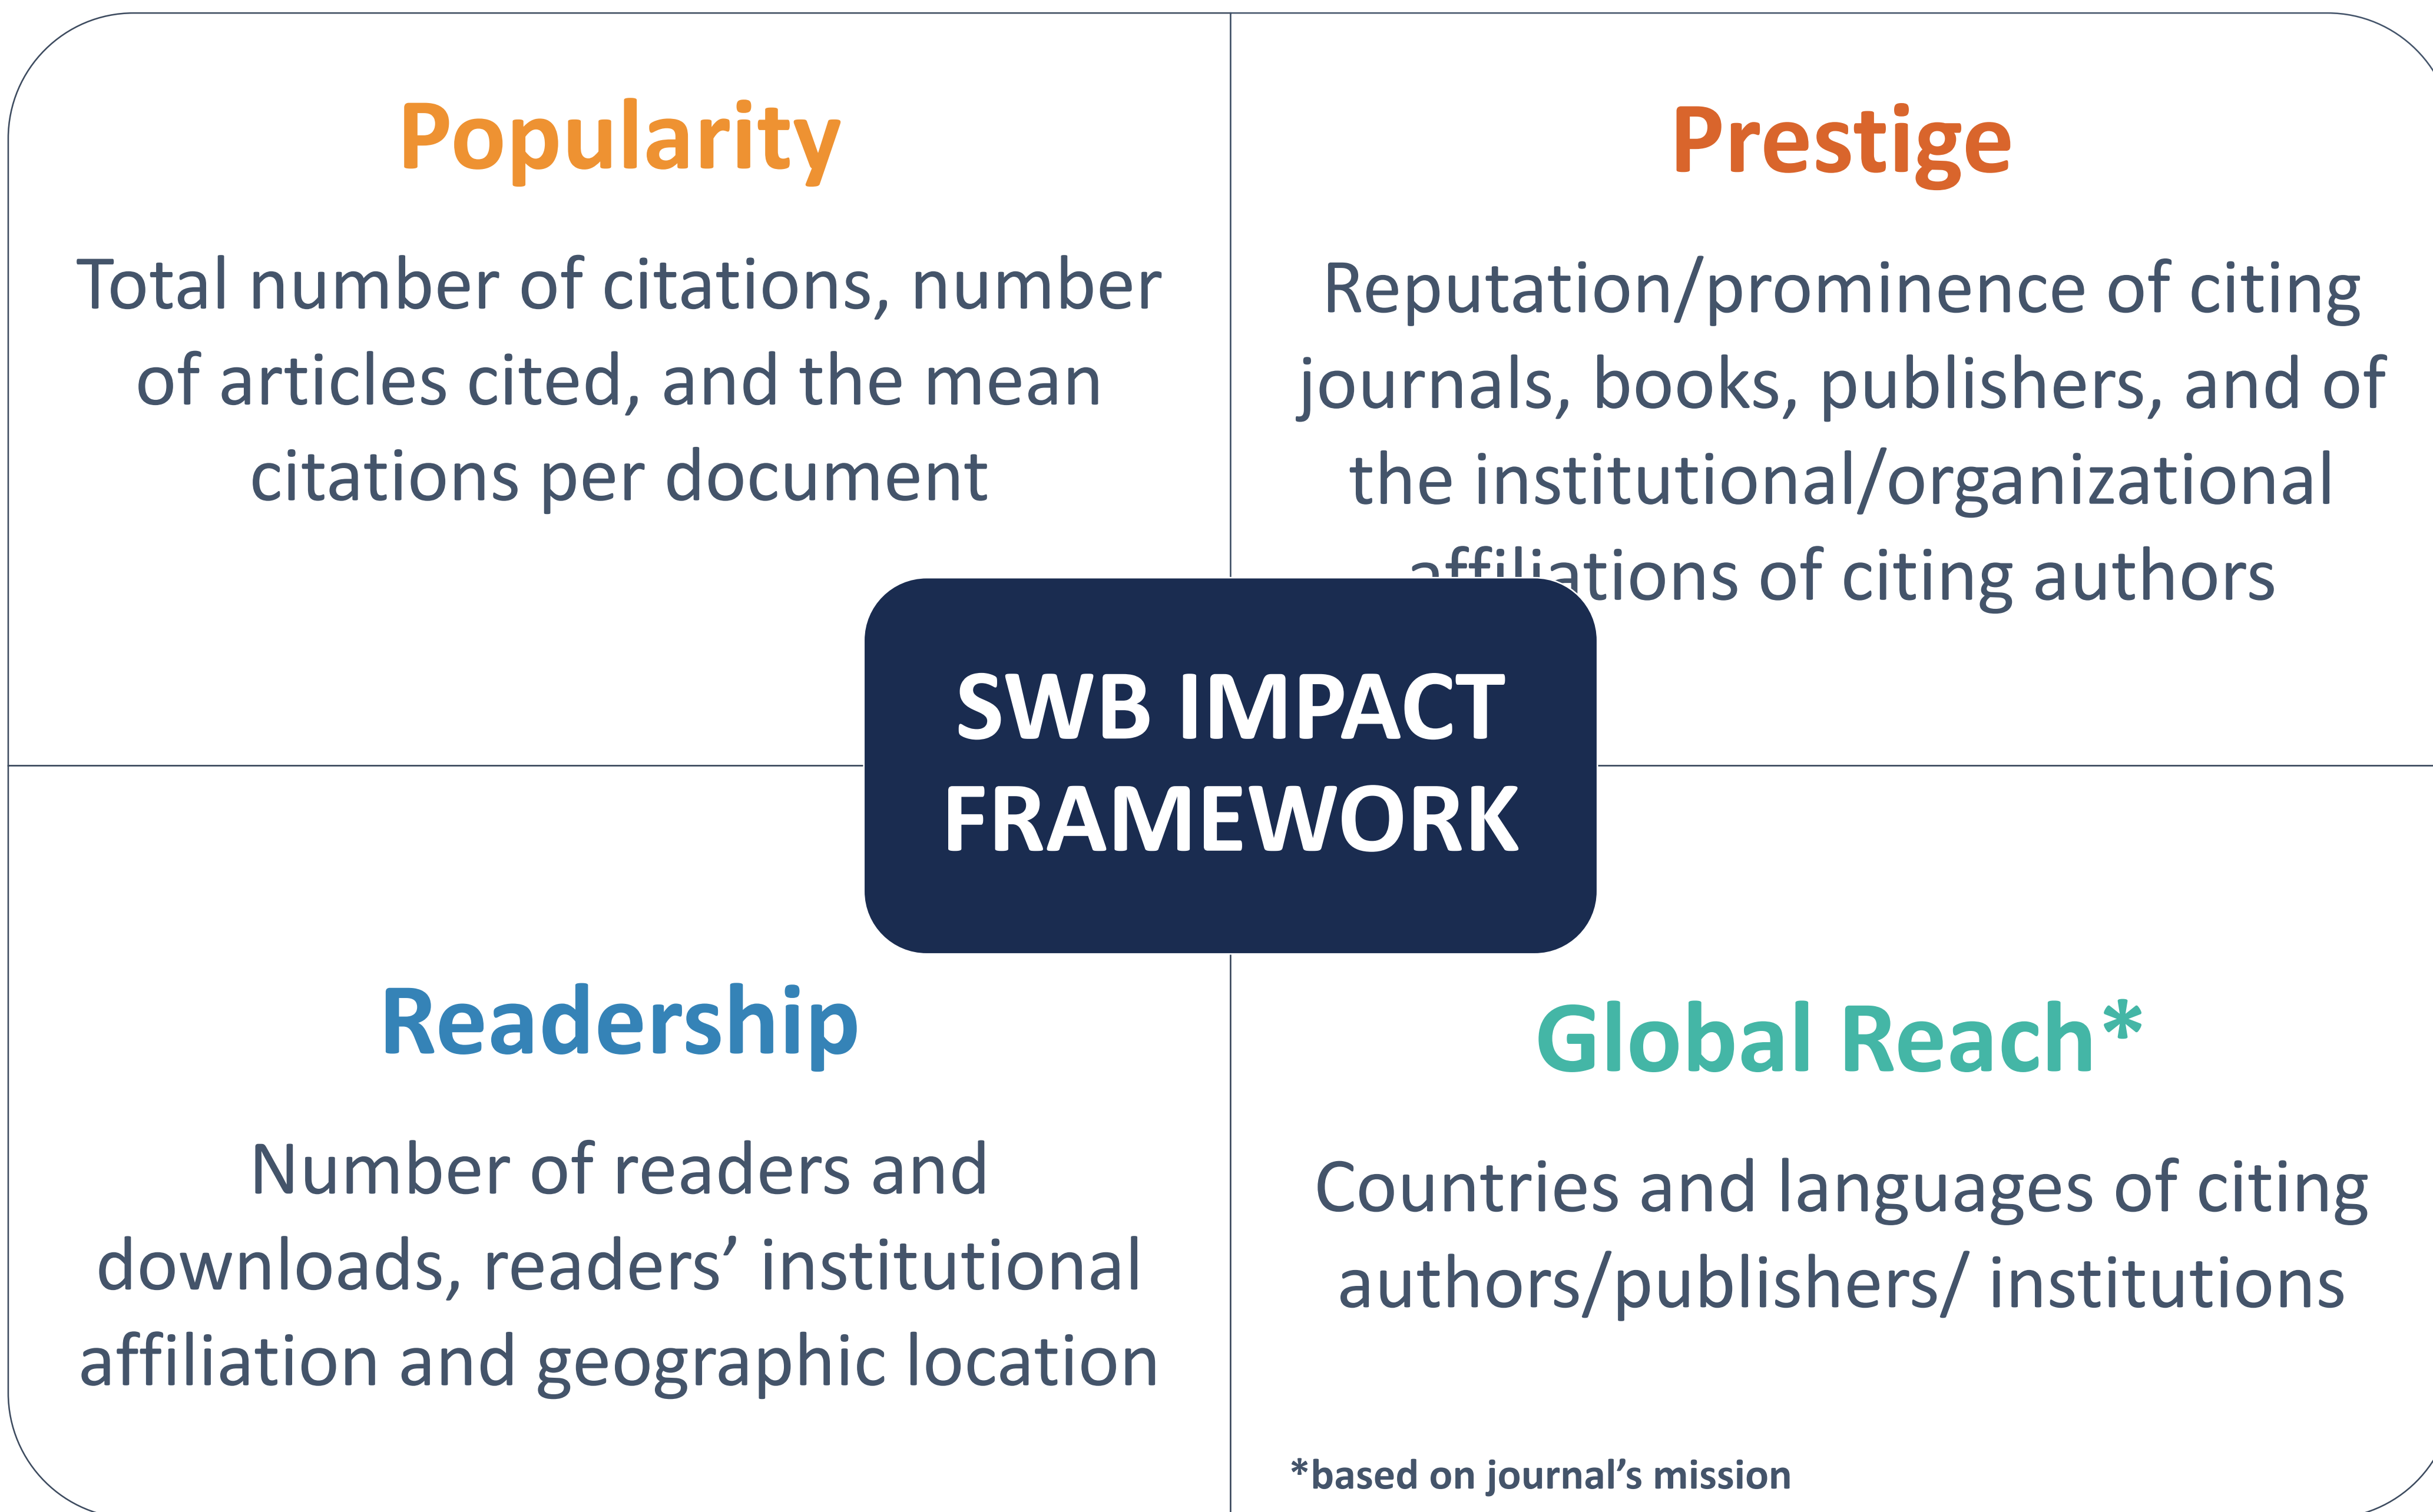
Popularity

Total number of citations, number of articles cited, and the mean citations per document

Prestige

Reputation/prominence of citing journals, books, publishers, and of the institutional/organizational affiliations of citing authors

SWB IMPACT FRAMEWORK

Readership

Number of readers and downloads, readers' institutional affiliation and geographic location

Global Reach*

Countries and languages of citing authors/publishers/ institutions

*based on journal's mission